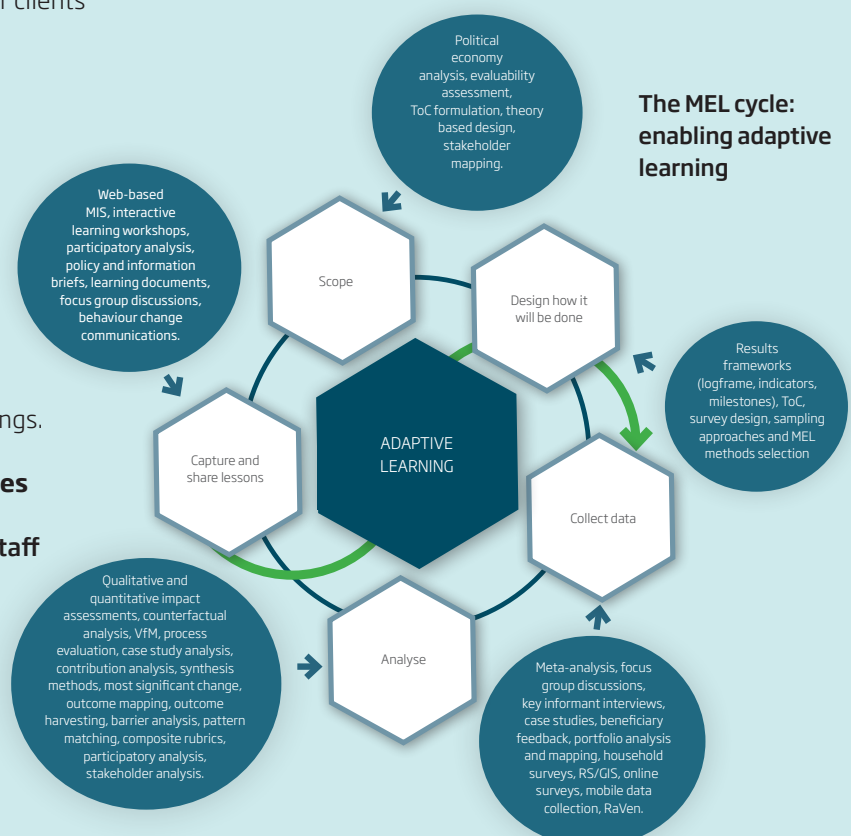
r clients

ngs.

es

taff

The MEL cycle: enabling adaptive learning

Political economy analysis, evaluability assessment, ToC formulation, theory based design, stakeholder mapping.

Web-based MIS, interactive learning workshops, participatory analysis, policy and information briefs, learning documents, focus group discussions, behaviour change communications.

Scope

Design how it will be done

Results frameworks (logframe, indicators, milestones), ToC, survey design, sampling approaches and MEL methods selection

ADAPTIVE LEARNING

Capture and share lessons

Collect data

Qualitative and quantitative impact assessments, counterfactual analysis, VfM, process evaluation, case study analysis, contribution analysis, synthesis methods, most significant change, outcome mapping, outcome harvesting, barrier analysis, pattern matching, composite rubrics, participatory analysis, stakeholder analysis.

Analyse

Meta-analysis, focus group discussions, key informant interviews, case studies, beneficiary feedback, portfolio analysis and mapping, household surveys, RS/GIS, online surveys, mobile data collection, RaVen.